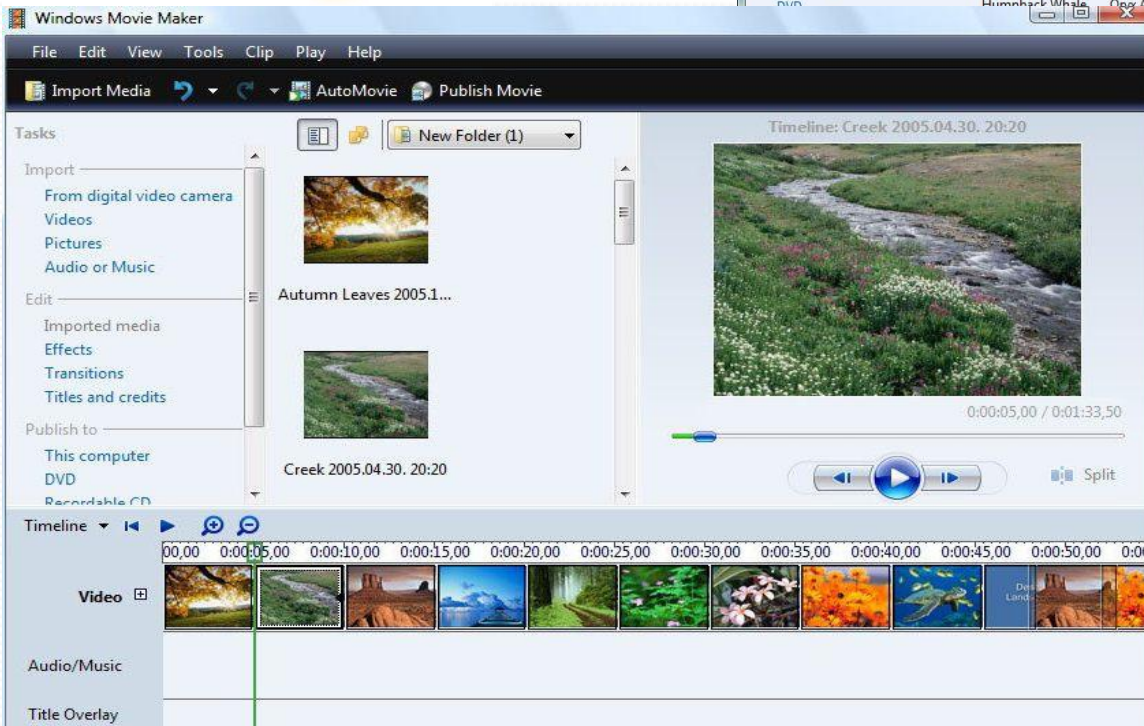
Windows Movie Maker

DVD Humpback Whale One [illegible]

File Edit View Tools Clip Play Help

Import Media AutoMovie Publish Movie

Tasks

Import
From digital video camera
Videos
Pictures
Audio or Music

Edit
Imported media
Effects
Transitions
Titles and credits

Publish to
This computer
DVD
Recordable CD

New Folder (1)

Autumn Leaves 2005.1...

Creek 2005.04.30. 20:20

Timeline: Creek 2005.04.30. 20:20

0:00:05,00 / 0:01:33,50

Split

Timeline

00,00 0:00:05,00 0:00:10,00 0:00:15,00 0:00:20,00 0:00:25,00 0:00:30,00 0:00:35,00 0:00:40,00 0:00:45,00 0:00:50,00 0:0

Video

Des Land

Audio/Music

Title Overlay